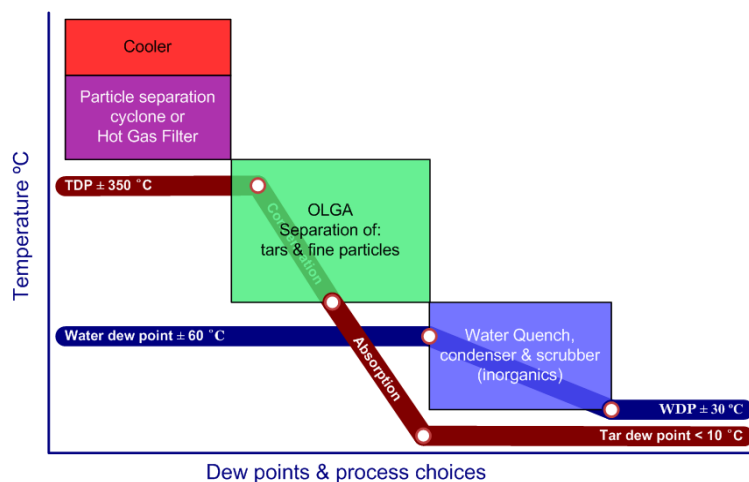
Cooler

Particle separation cyclone or Hot Gas Filter

TDP ± 350 °C

OLGA
Separation of:
tars & fine particles

Condensation

Water dew point ± 60 °C

Absorption

Water Quench, condenser & scrubber (inorganics)

WDP ± 30 °C

Tar dew point < 10 °C

Temperature °C

Dew points & process choices